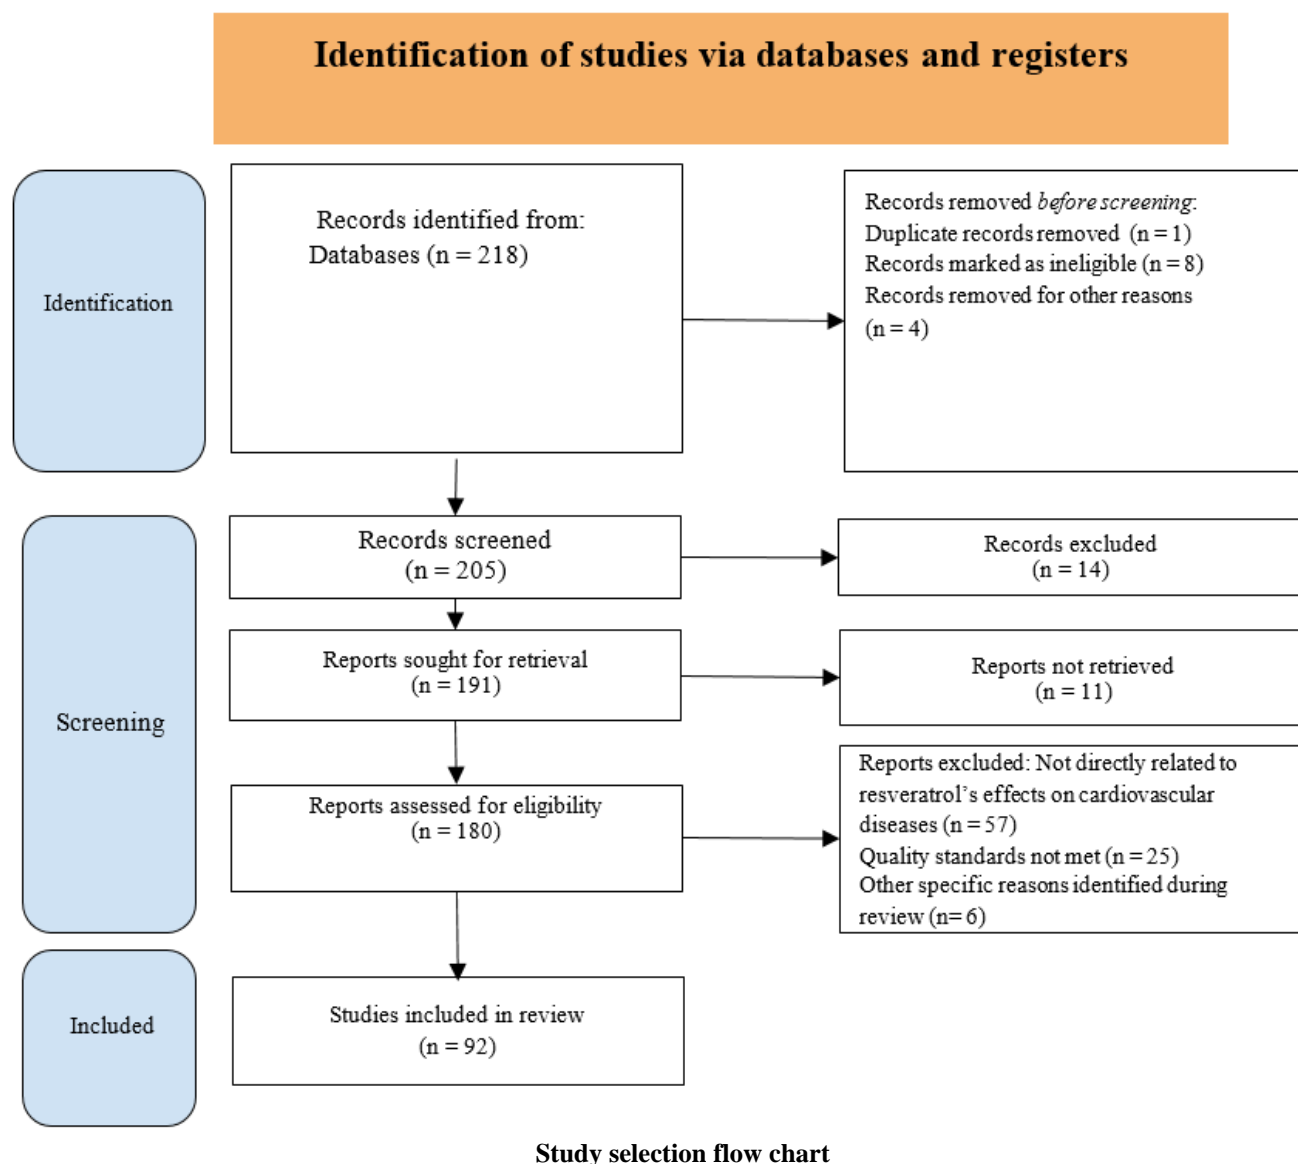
Identification of studies via databases and registers

Identification

Records identified from:
Databases (n = 218)

Records removed *before screening*:
Duplicate records removed (n = 1)
Records marked as ineligible (n = 8)
Records removed for other reasons (n = 4)

Screening

Records screened
(n = 205)

Records excluded
(n = 14)

Reports sought for retrieval
(n = 191)

Reports not retrieved
(n = 11)

Reports assessed for eligibility
(n = 180)

Reports excluded: Not directly related to resveratrol's effects on cardiovascular diseases (n = 57)
Quality standards not met (n = 25)
Other specific reasons identified during review (n= 6)

Included

Studies included in review
(n = 92)

Study selection flow chart